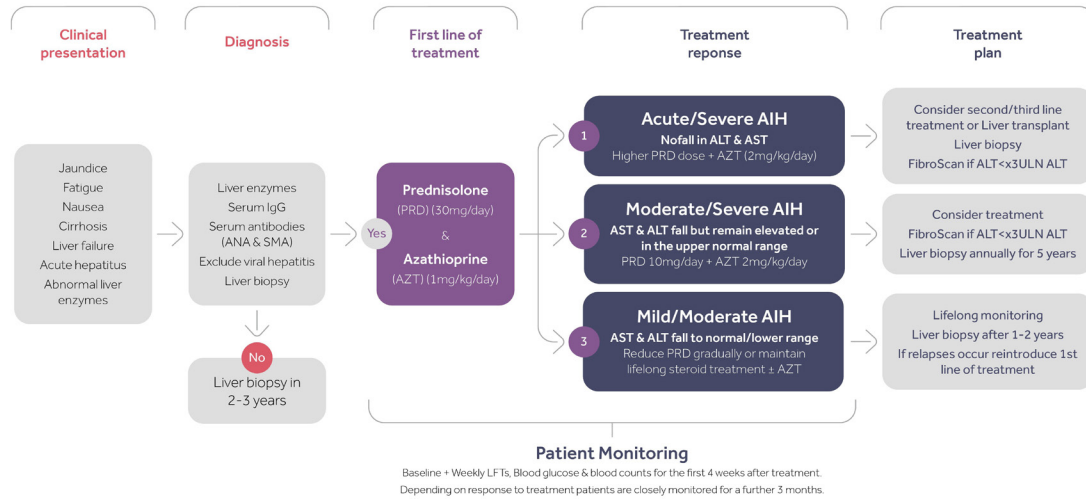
Clinical presentation

Diagnosis

First line of treatment

Treatment reponse

Treatment plan

Jaundice
Fatigue
Nausea
Cirrhosis
Liver failure
Acute hepatitus
Abnormal liver enzymes

Liver enzymes
Serum IgG
Serum antibodies (ANA & SMA)
Exclude viral hepatitis
Liver biopsy

No

Liver biopsy in 2-3 years

Yes

Prednisolone
(PRD) (30mg/day)
&
Azathioprine
(AZT) (1mg/kg/day)

1

Acute/Severe AIH
Nofall in ALT & AST
Higher PRD dose + AZT (2mg/kg/day)

2

Moderate/Severe AIH
AST & ALT fall but remain elevated or in the upper normal range
PRD 10mg/day + AZT 2mg/kg/day

3

Mild/Moderate AIH
AST & ALT fall to normal/lower range
Reduce PRD gradually or maintain lifelong steroid treatment ± AZT

Consider second/third line treatment or Liver transplant
Liver biopsy
FibroScan if ALT<x3ULN ALT

Consider treatment
FibroScan if ALT<x3ULN ALT
Liver biopsy annually for 5 years

Lifelong monitoring
Liver biopsy after 1-2 years
If relapses occur reintroduce 1st line of treatment

Patient Monitoring

Baseline + Weekly LFTs, Blood glucose & blood counts for the first 4 weeks after treatment.
Depending on response to treatment patients are closely monitored for a further 3 months.